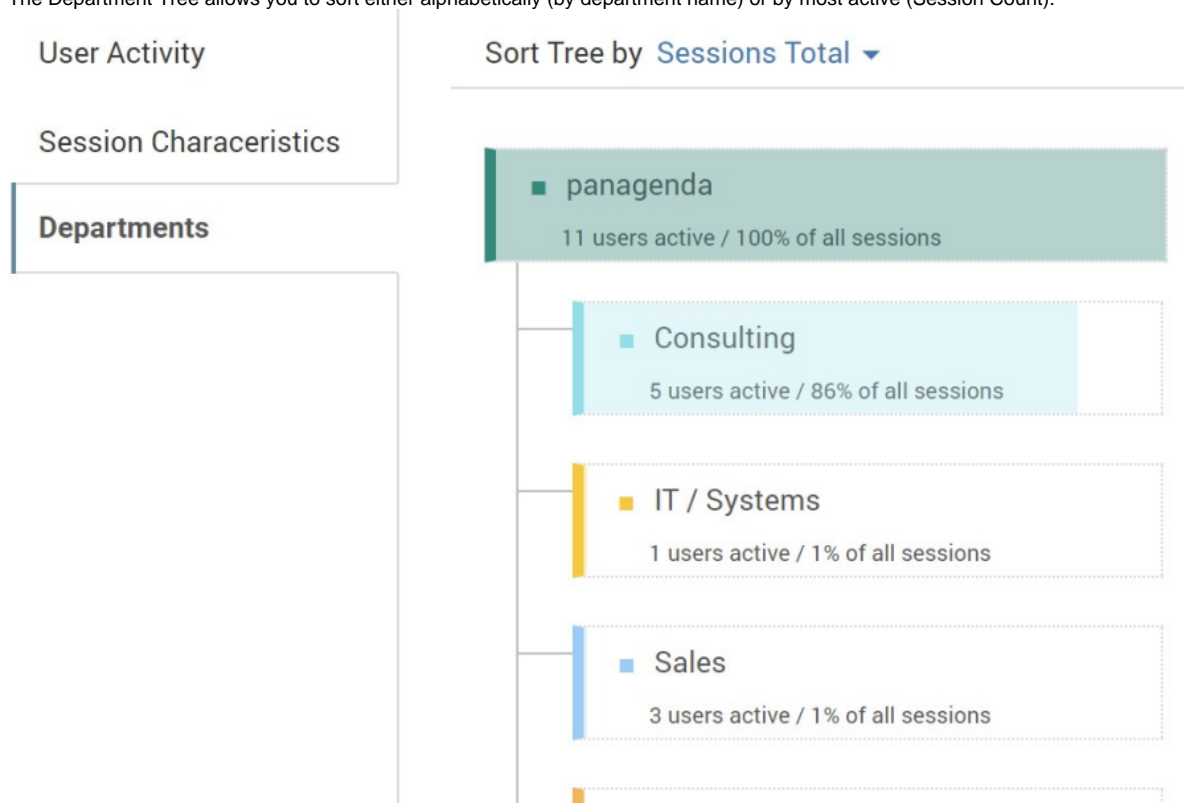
The Department Tree allows you to sort either alphabetically (by department name) or by most active (Session Count).

User Activity

Session Characeristics

Departments

Sort Tree by Sessions Total ▾

panagenda

11 users active / 100% of all sessions

Consulting

5 users active / 86% of all sessions

IT / Systems

1 users active / 1% of all sessions

Sales

3 users active / 1% of all sessions